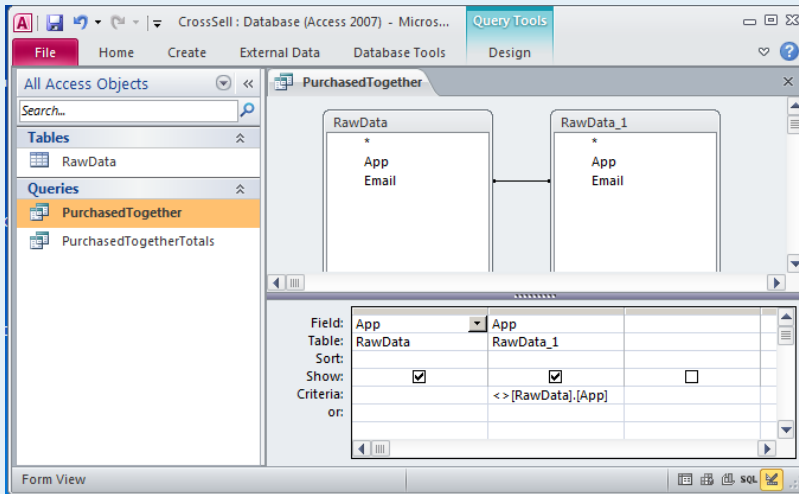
CrossSell : Database (Access 2007) - Micros...

Query Tools

File | Home | Create | External Data | Database Tools | Design

All Access Objects

Search...

Tables

RawData

Queries

PurchasedTogether

PurchasedTogetherTotals

PurchasedTogether

RawData
*
App
Email

RawData_1
*
App
Email

| | | | |
|---|---|---|---|
| Field: | App | App | |
| Table: | RawData | RawData_1 | |
| Sort: | | | |
| Show: | ☑ | ☑ | ☐ |
| Criteria: | | <>[RawData].[App] | |
| or: | | | |

Form View

SQL